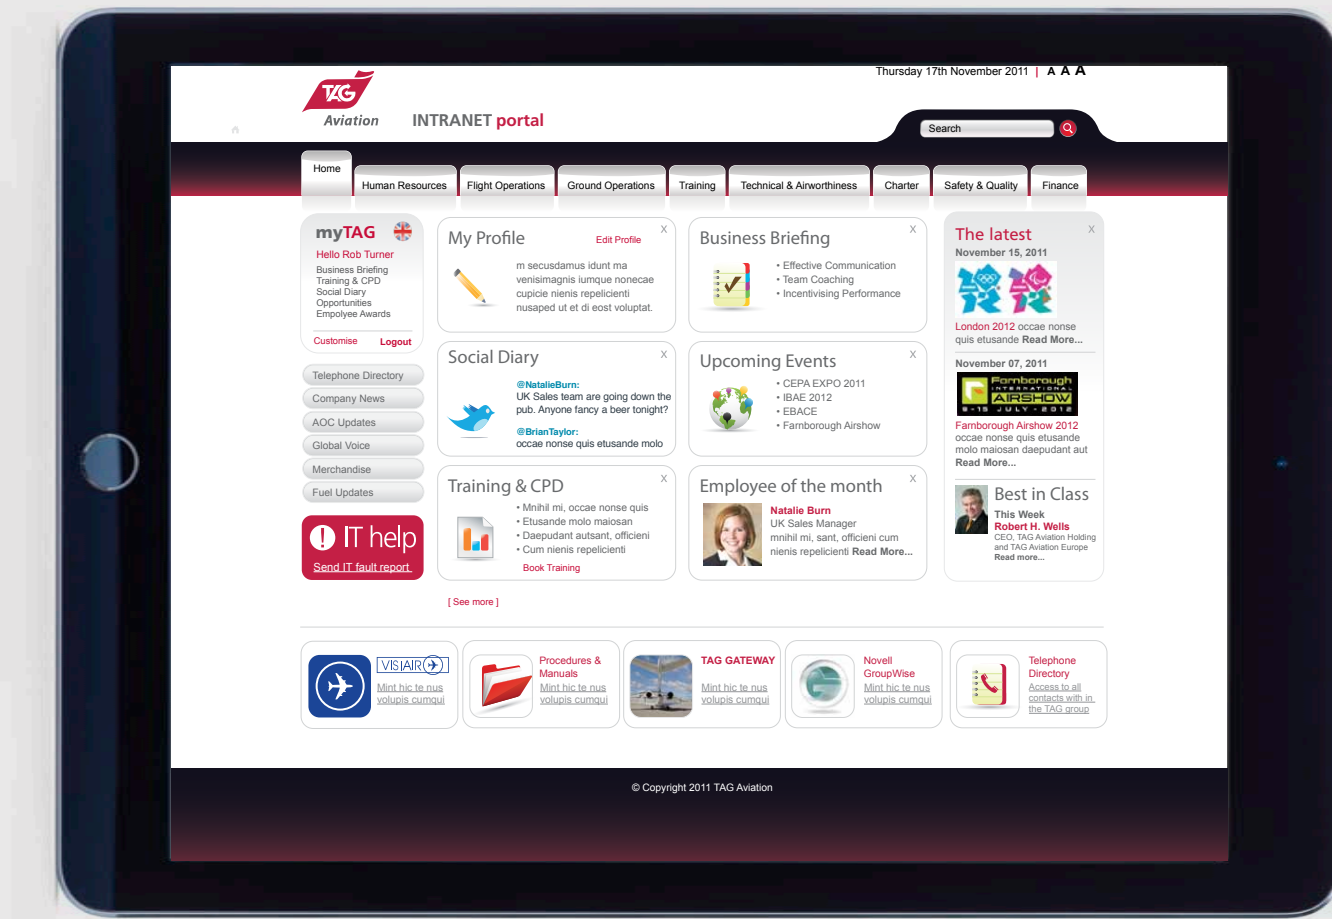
Thursday 17th November 2011 | A A A

TAG Aviation

INTRANET portal

Search

Home | Human Resources | Flight Operations | Ground Operations | Training | Technical & Airworthiness | Charter | Safety & Quality | Finance

myTAG
Hello Rob Turner
Business Briefing
Training & CPD
Social Diary
Opportunities
Empolyee Awards
Customise Logout

Telephone Directory
Company News
AOC Updates
Global Voice
Merchandise
Fuel Updates

IT help
Send IT fault report

My Profile X
Edit Profile
m secusdamus idunt ma venisimagnis iumque nonecae cupicie nienis repelicienti nusaped ut et di eost voluptat.

Business Briefing X
• Effective Communication
• Team Coaching
• Incentivising Performance

Social Diary X
@NatalieBurn:
UK Sales team are going down the pub. Anyone fancy a beer tonight?
@BrianTaylor:
occae nonse quis etusande molo

Upcoming Events X
• CEPA EXPO 2011
• IBAE 2012
• EBACE
• Farnborough Airshow

Training & CPD X
• Mnihil mi, occae nonse quis
• Etusande molo maiosan
• Daepudant autsant, officieni
• Cum nienis repelicienti
Book Training

Employee of the month X
Natalie Burn
UK Sales Manager
mnihil mi, sant, officieni cum nienis repelicienti Read More...

[ See more ]

The latest X
November 15, 2011
London 2012 occae nonse quis etusande Read More...
November 07, 2011
Farnborough INTERNATIONAL AIRSHOW 9-15 JULY 2012
Farnborough Airshow 2012 occae nonse quis etusande molo maiosan daepudant aut Read More...
Best in Class
This Week
Robert H. Wells
CEO, TAG Aviation Holding and TAG Aviation Europe
Read more...

VISIAIR
Mint hic te nus volupis cumqui

Procedures & Manuals
Mint hic te nus volupis cumqui

TAG GATEWAY
Mint hic te nus volupis cumqui

Novell GroupWise
Mint hic te nus volupis cumqui

Telephone Directory
Access to all contacts with in the TAG group

© Copyright 2011 TAG Aviation